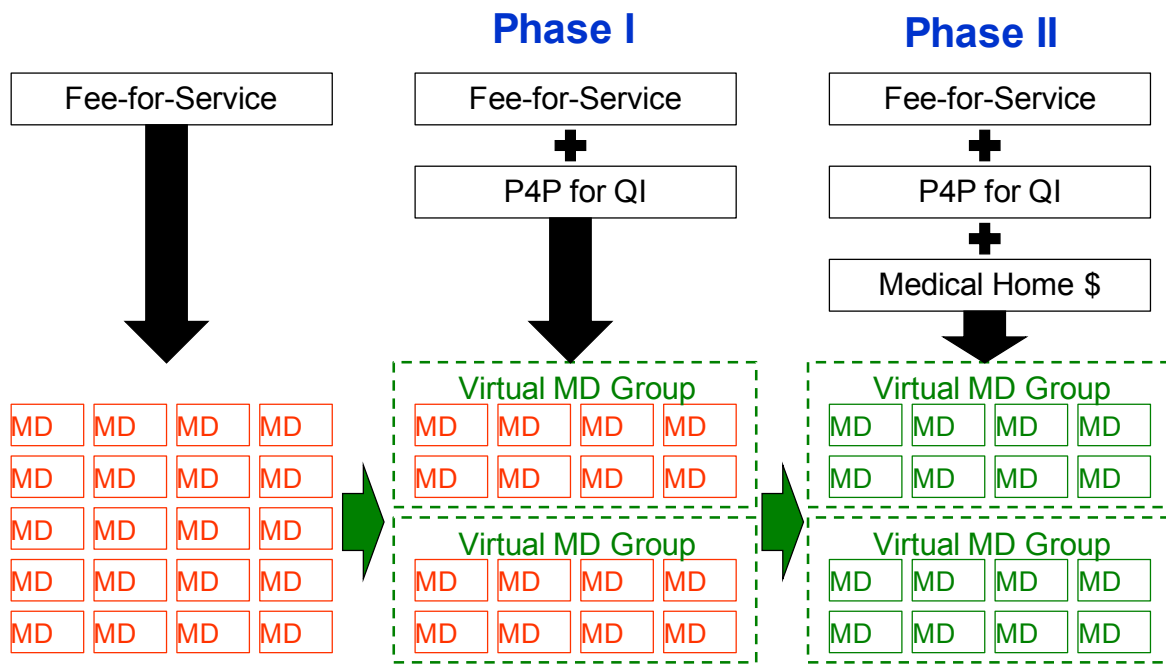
Phase I

Phase II

Fee-for-Service

MD MD MD MD
MD MD MD MD
MD MD MD MD
MD MD MD MD
MD MD MD MD

Fee-for-Service
P4P for QI

Virtual MD Group
MD MD MD MD
MD MD MD MD

Virtual MD Group
MD MD MD MD
MD MD MD MD

Fee-for-Service
P4P for QI
Medical Home $

Virtual MD Group
MD MD MD MD
MD MD MD MD

Virtual MD Group
MD MD MD MD
MD MD MD MD